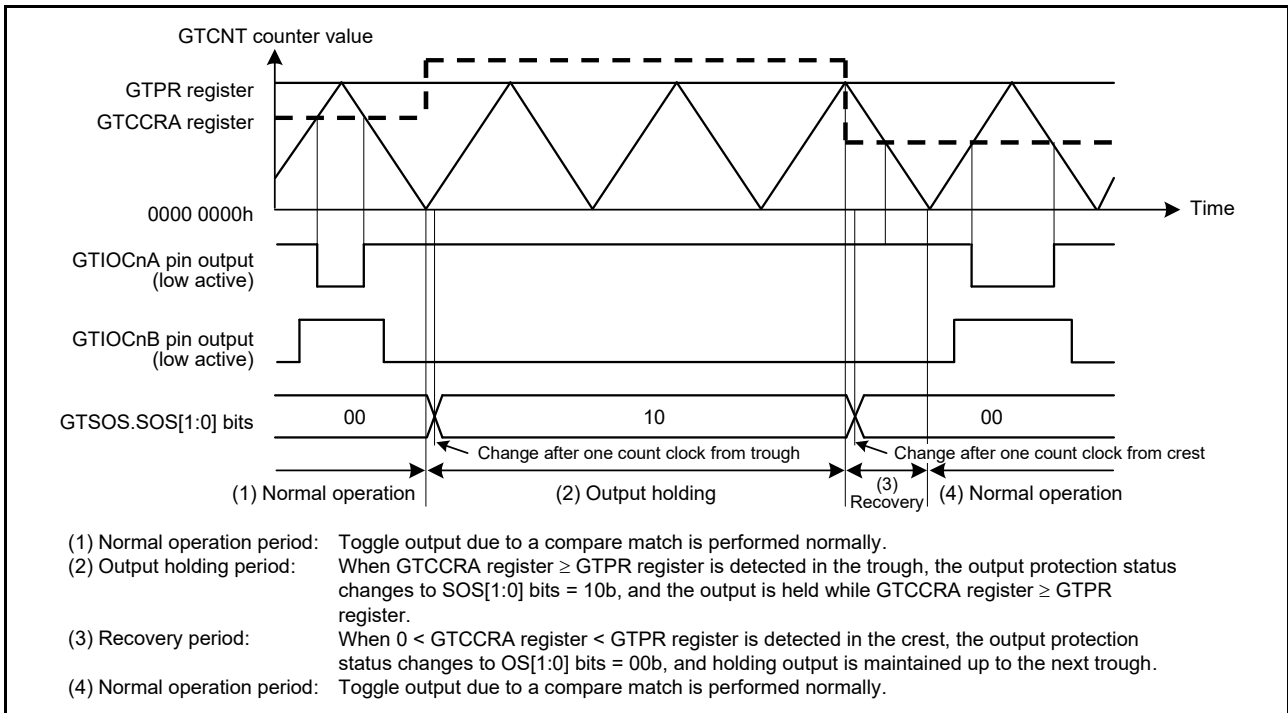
GTCNT counter value

GTPR register
GTCCRA register

0000 0000h

Time

GTIOCnA pin output (low active)

GTIOCnB pin output (low active)

GTSOS.SOS[1:0] bits

00

10

00

Change after one count clock from trough

Change after one count clock from crest

(1) Normal operation

(2) Output holding

(3) Recovery

(4) Normal operation

(1) Normal operation period: Toggle output due to a compare match is performed normally.
(2) Output holding period: When GTCCRA register ≥ GTPR register is detected in the trough, the output protection status changes to SOS[1:0] bits = 10b, and the output is held while GTCCRA register ≥ GTPR register.
(3) Recovery period: When 0 < GTCCRA register < GTPR register is detected in the crest, the output protection status changes to OS[1:0] bits = 00b, and holding output is maintained up to the next trough.
(4) Normal operation period: Toggle output due to a compare match is performed normally.